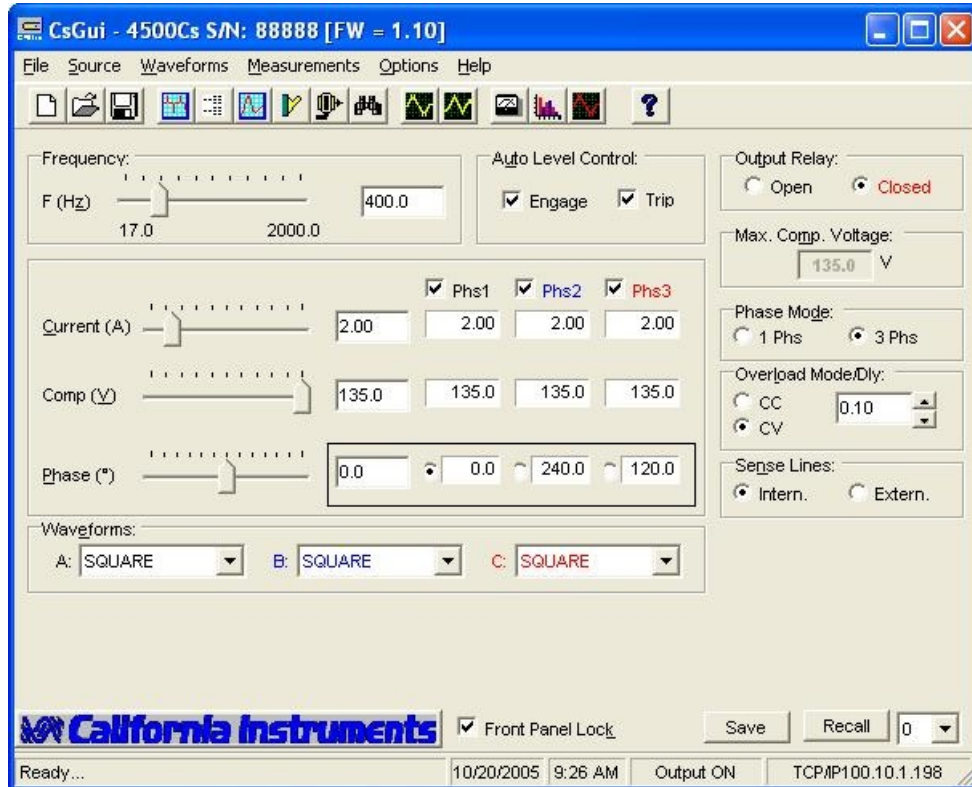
CsGui - 4500Cs S/N: 88888 [FW = 1.10]

File Source Waveforms Measurements Options Help

Frequency:
F (Hz)
17.0 2000.0
400.0

Auto Level Control:
Engage Trip

Output Relay:
Open Closed

Max. Comp. Voltage:
135.0 V

Phs1 Phs2 Phs3

Current (A) 2.00 2.00 2.00 2.00

Comp (V) 135.0 135.0 135.0 135.0

Phase (°) 0.0 0.0 240.0 120.0

Phase Mode:
1 Phs 3 Phs

Overload Mode/Dly:
CC CV
0.10

Sense Lines:
Intern. Extern.

Waveforms:
A: SQUARE B: SQUARE C: SQUARE

California Instruments
Front Panel Lock
Save Recall 0

Ready... 10/20/2005 9:26 AM Output ON TCP/IP100.10.1.198